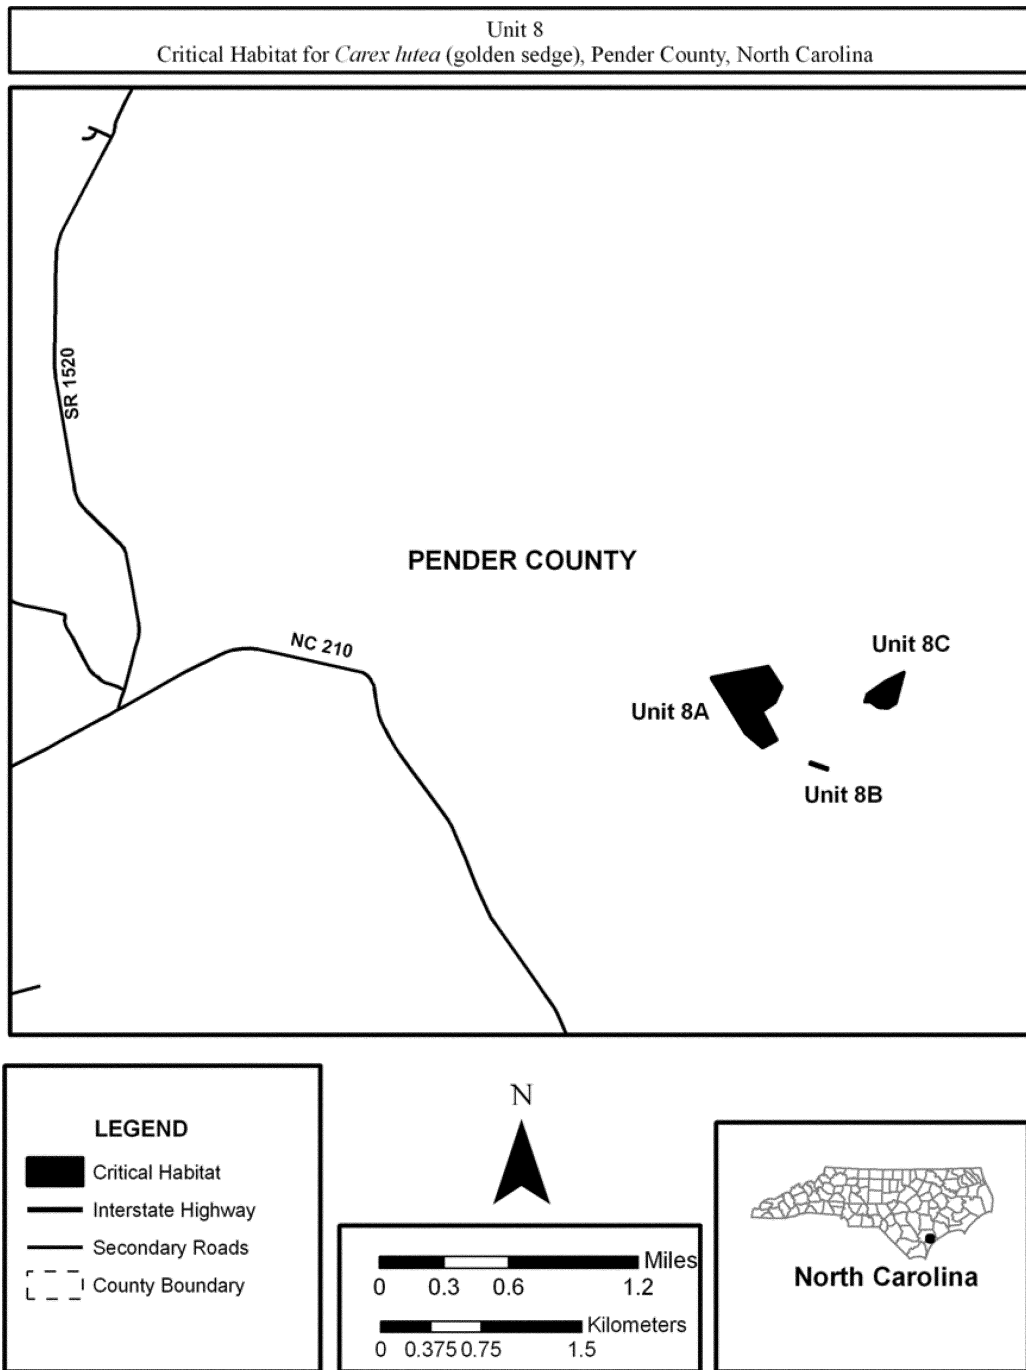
Unit 8
Critical Habitat for *Carex lutea* (golden sedge), Pender County, North Carolina

SR 1520

PENDER COUNTY

NC 210

Unit 8C

Unit 8A

Unit 8B

LEGEND
Critical Habitat
Interstate Highway
Secondary Roads
County Boundary

N

Miles
0 0.3 0.6 1.2

Kilometers
0 0.375 0.75 1.5

North Carolina